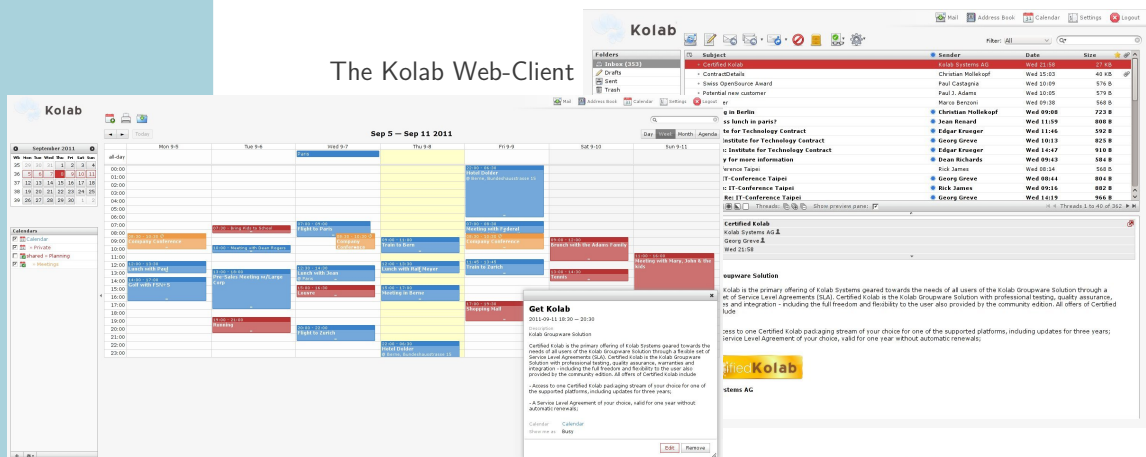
The Kolab Web-Client

Kolab

Mail | Address Book | Calendar | Settings | Logout

Filter: All

Folders
Inbox (353)
Drafts
Sent
Trash

| Subject | Sender | Date | Size |
|---|---|---|---|
| Certified Kolab | Kolab Systems AG | Wed 21:58 | 21 KB |
| ContractDetails | Christian Mollekopf | Wed 15:03 | 40 KB |
| Swiss OpenSource Award | Paul Castagnia | Wed 10:09 | 576 B |
| Potential new customer | Paul J. Adams | Wed 10:05 | 579 B |
| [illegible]er | Marco Benzoni | Wed 09:38 | 568 B |
| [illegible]g in Berlin | Christian Mollekopf | Wed 09:08 | 723 B |
| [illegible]s lunch in paris? | Jean Renard | Wed 11:59 | 808 B |
| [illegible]te for Technology Contract | Edgar Krueger | Wed 11:46 | 592 B |
| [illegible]nstitute for Technology Contract | Georg Greve | Wed 10:13 | 825 B |
| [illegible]: Institute for Technology Contract | Edgar Krueger | Wed 14:47 | 910 B |
| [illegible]y for more information | Dean Richards | Wed 09:43 | 584 B |
| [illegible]rence Taipei | Rick James | Wed 08:14 | 568 B |
| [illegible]: IT-Conference Taipei | Georg Greve | Wed 08:44 | 804 B |
| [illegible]: IT-Conference Taipei | Rick James | Wed 09:16 | 882 B |
| Re: IT-Conference Taipei | Georg Greve | Wed 14:19 | 966 B |

Threads | Show preview pane | Threads 1 to 40 of 362

Certified Kolab
Kolab Systems AG
Georg Greve
Wed 21:58

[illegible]oupware Solution

Kolab is the primary offering of Kolab Systems geared towards the needs of all users of the Kolab Groupware Solution through a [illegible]et of Service Level Agreements (SLA). Certified Kolab is the Kolab Groupware Solution with professional testing, quality assurance, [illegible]es and integration - including the full freedom and flexibility to the user also provided by the community edition. All offers of Certified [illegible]ude

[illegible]cess to one Certified Kolab packaging stream of your choice for one of the supported platforms, including updates for three years; Service Level Agreement of your choice, valid for one year without automatic renewals;

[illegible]rtified Kolab

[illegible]stems AG

Kolab

Mail | Address Book | Calendar | Settings | Logout

Today

Sep 5 — Sep 11 2011

Day | Week | Month | Agenda

September 2011

| Wk | Mon | Tue | Wed | Thu | Fri | Sat | Sun |
|---|---|---|---|---|---|---|---|
| 35 | 29 | 30 | 31 | 1 | 2 | 3 | 4 |
| 36 | 5 | 6 | 7 | 8 | 9 | 10 | 11 |
| 37 | 12 | 13 | 14 | 15 | 16 | 17 | 18 |
| 38 | 19 | 20 | 21 | 22 | 23 | 24 | 25 |
| 39 | 26 | 27 | 28 | 29 | 30 | | |

Calendars
Calendar
» Private
shared » Planning
» Meetings

Mon 9-5 | Tue 9-6 | Wed 9-7 | Thu 9-8 | Fri 9-9 | Sat 9-10 | Sun 9-11

all-day
Paris

00:00 01:00 02:00 03:00 04:00 05:00 06:00 07:00 08:00 09:00 10:00 11:00 12:00 13:00 14:00 15:00 16:00 17:00 18:00 19:00 20:00 21:00 22:00 23:00

Hotel Dolder
Bring Kids to School
Flight to Paris
Meeting with Fgderal
Company Conference
Company Conference
Company Conference
Meeting with Dave Rogers
Train to Bern
Brunch with the Adams Family
Meeting with Mary, John & the kids
Lunch with Paul
Lunch with Jean
Lunch with Ralf Meyer
Train to Zurich
Pre-Sales Meeting w/Large Corp
Golf with FSFE's
Tennis
Lessons
Meeting in Berne
Shopping Mall
Running
Flight to Zurich
Hotel Dolder

Get Kolab
2011-09-11 18:30 — 20:30
Description
Kolab Groupware Solution

Certified Kolab is the primary offering of Kolab Systems geared towards the needs of all users of the Kolab Groupware Solution through a flexible set of Service Level Agreements (SLA). Certified Kolab is the Kolab Groupware Solution with professional testing, quality assurance, warranties and integration - including the full freedom and flexibility to the user also provided by the community edition. All offers of Certified Kolab include

- Access to one Certified Kolab packaging stream of your choice for one of the supported platforms, including updates for three years;

- A Service Level Agreement of your choice, valid for one year without automatic renewals;

Calendar: Calendar
Show me as: Busy

Edit | Remove